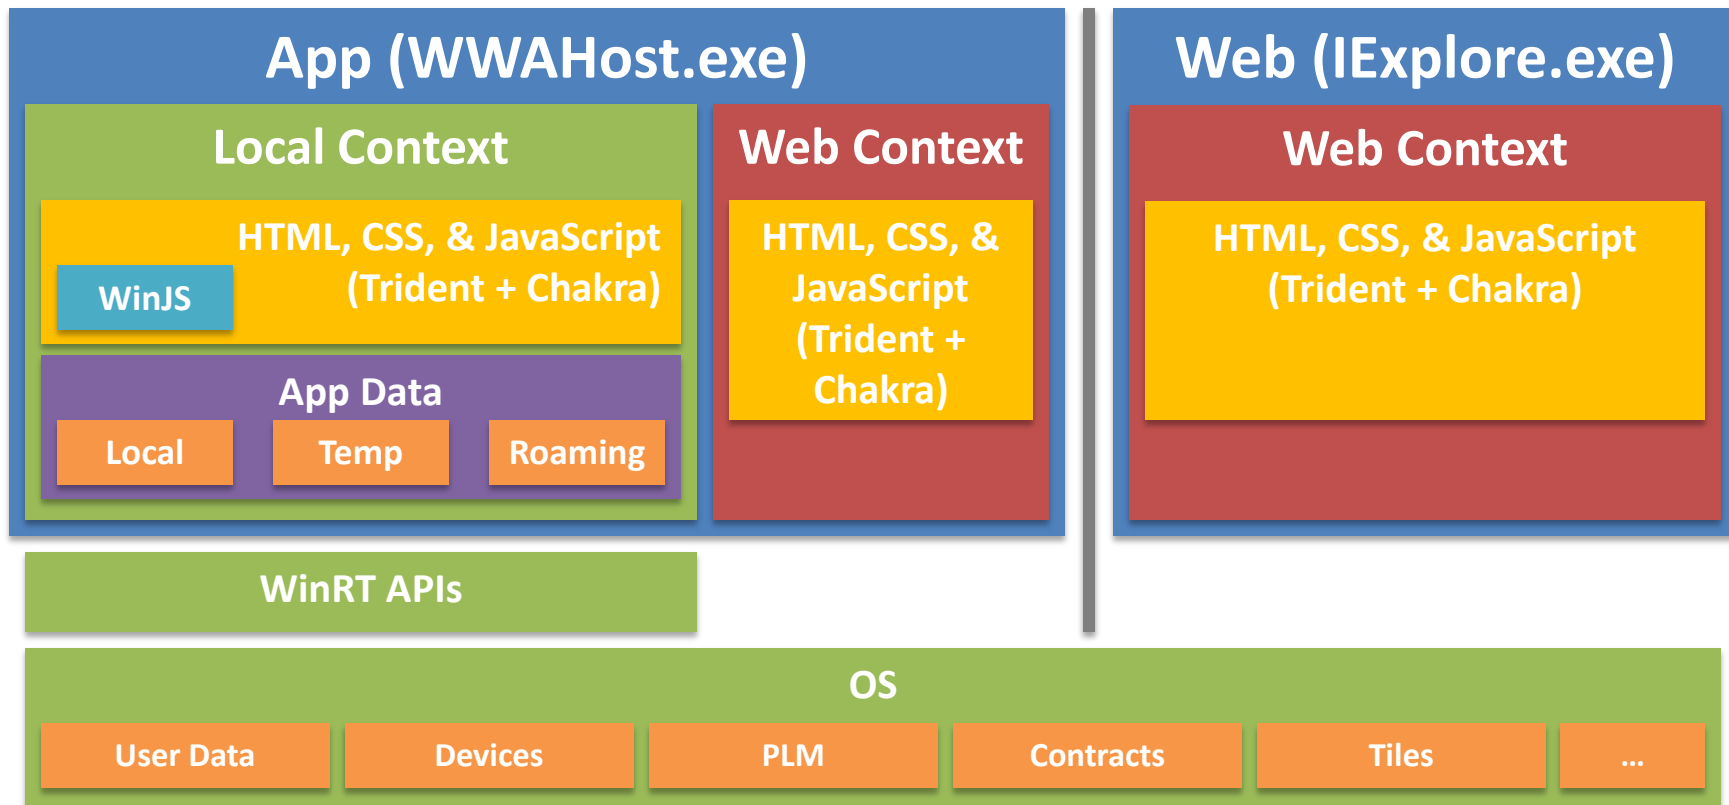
App (WWAHost.exe)

Local Context

HTML, CSS, & JavaScript (Trident + Chakra)

WinJS

App Data

Local

Temp

Roaming

Web Context

HTML, CSS, & JavaScript (Trident + Chakra)

Web (IExplore.exe)

Web Context

HTML, CSS, & JavaScript (Trident + Chakra)

WinRT APIs

OS

User Data

Devices

PLM

Contracts

Tiles

...